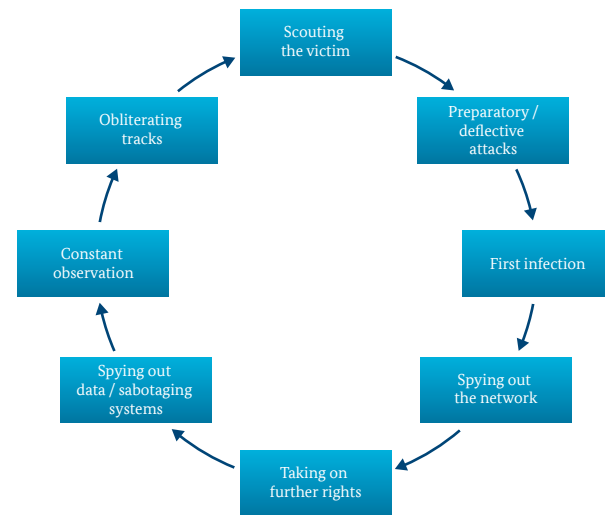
Scouting the victim

Preparatory / deflective attacks

First infection

Spying out the network

Taking on further rights

Spying out data / sabotaging systems

Constant observation

Obliterating tracks